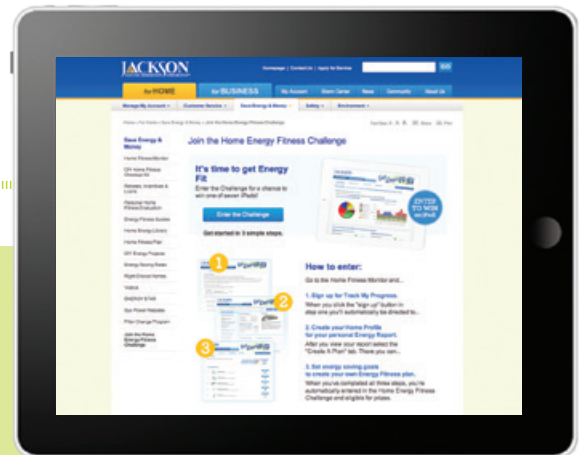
JACKSON

Homepage | Contact Us | Apply for Service

GO

for HOME

for BUSINESS

My Account

Storm Center

News

Community

About Us

Manage My Account

Customer Service

Save Energy & Money

Safety

Environment

Save Energy & Money

Home Fitness Monitor

Join the Home Energy Fitness Challenge

It's time to get Energy Fit

Enter the Challenge for a chance to win one of seven iPads!

Enter the Challenge

Get started in 3 simple steps.

ENTER TO WIN an iPad!

How to enter:

Go to the Home Fitness Monitor and...

1. Sign up for Track My Progress.

2. Create your Home Profile for your personal Energy Report.

3. Set energy saving goals to create your own Energy Fitness plan.

Join the Home Energy Fitness Challenge